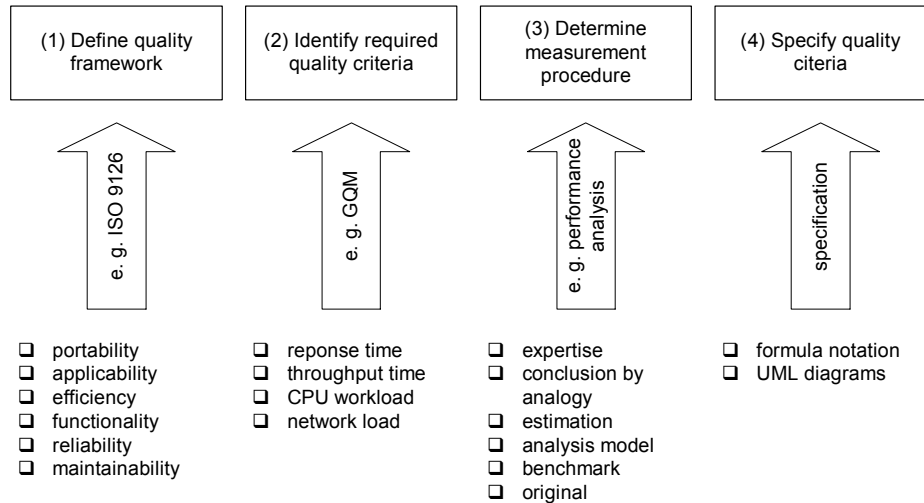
(1) Define quality framework

(2) Identify required quality criteria

(3) Determine measurement procedure

(4) Specify quality citeria

e. g. ISO 9126

e. g. GQM

e. g. performance analysis

specification

❑ portability
❑ applicability
❑ efficiency
❑ functionality
❑ reliability
❑ maintainability

❑ reponse time
❑ throughput time
❑ CPU workload
❑ network load

❑ expertise
❑ conclusion by analogy
❑ estimation
❑ analysis model
❑ benchmark
❑ original

❑ formula notation
❑ UML diagrams